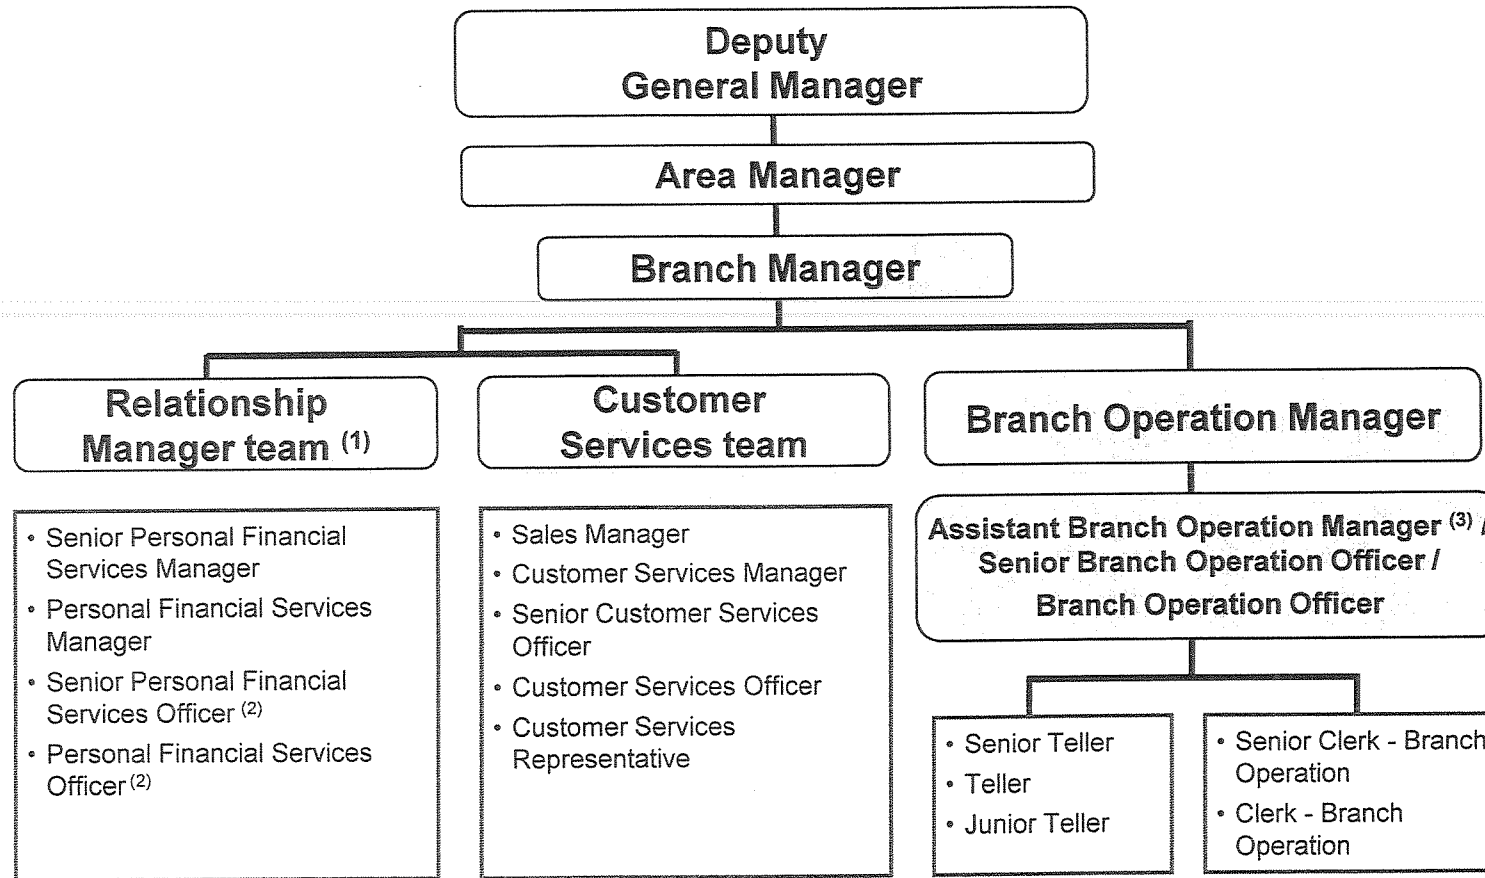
Deputy General Manager

Area Manager

Branch Manager

Relationship Manager team $^{(1)}$

Customer Services team

Branch Operation Manager

Assistant Branch Operation Manager $^{(3)}$ / Senior Branch Operation Officer / Branch Operation Officer

- Senior Personal Financial Services Manager
- Personal Financial Services Manager
- Senior Personal Financial Services Officer $^{(2)}$
- Personal Financial Services Officer $^{(2)}$

- Sales Manager
- Customer Services Manager
- Senior Customer Services Officer
- Customer Services Officer
- Customer Services Representative

- Senior Teller
- Teller
- Junior Teller

- Senior Clerk - Branch Operation
- Clerk - Branch Operation